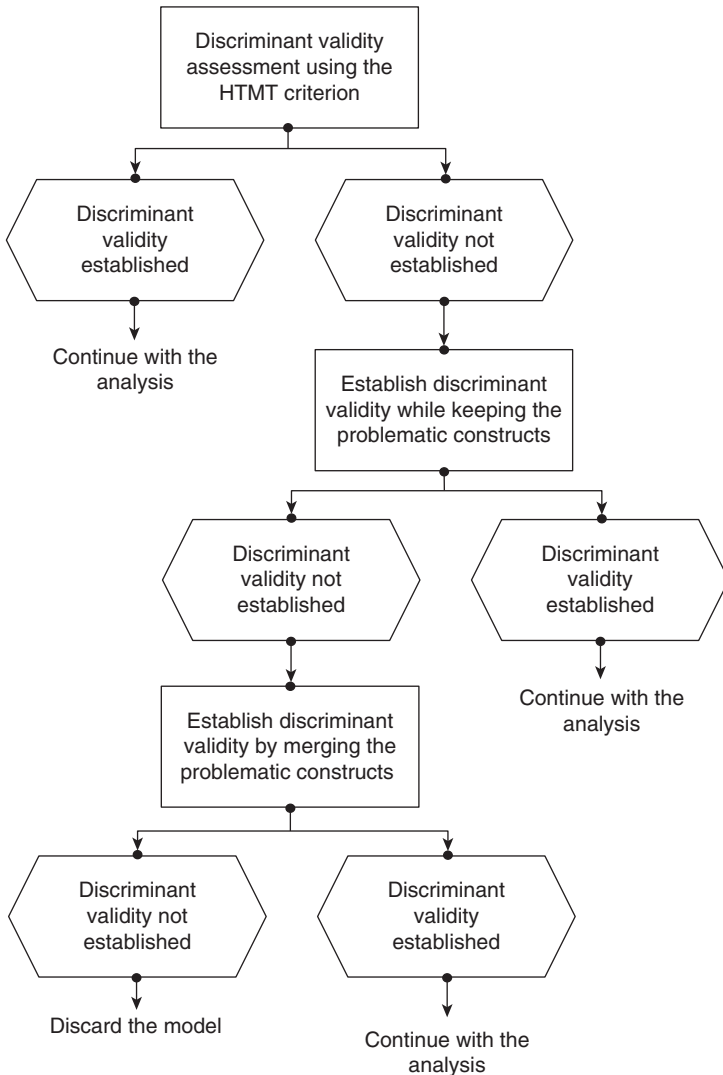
Discriminant validity assessment using the HTMT criterion

Discriminant validity established

Continue with the analysis

Discriminant validity not established

Establish discriminant validity while keeping the problematic constructs

Discriminant validity not established

Establish discriminant validity by merging the problematic constructs

Discriminant validity not established

Discard the model

Discriminant validity established

Continue with the analysis

Discriminant validity established

Continue with the analysis